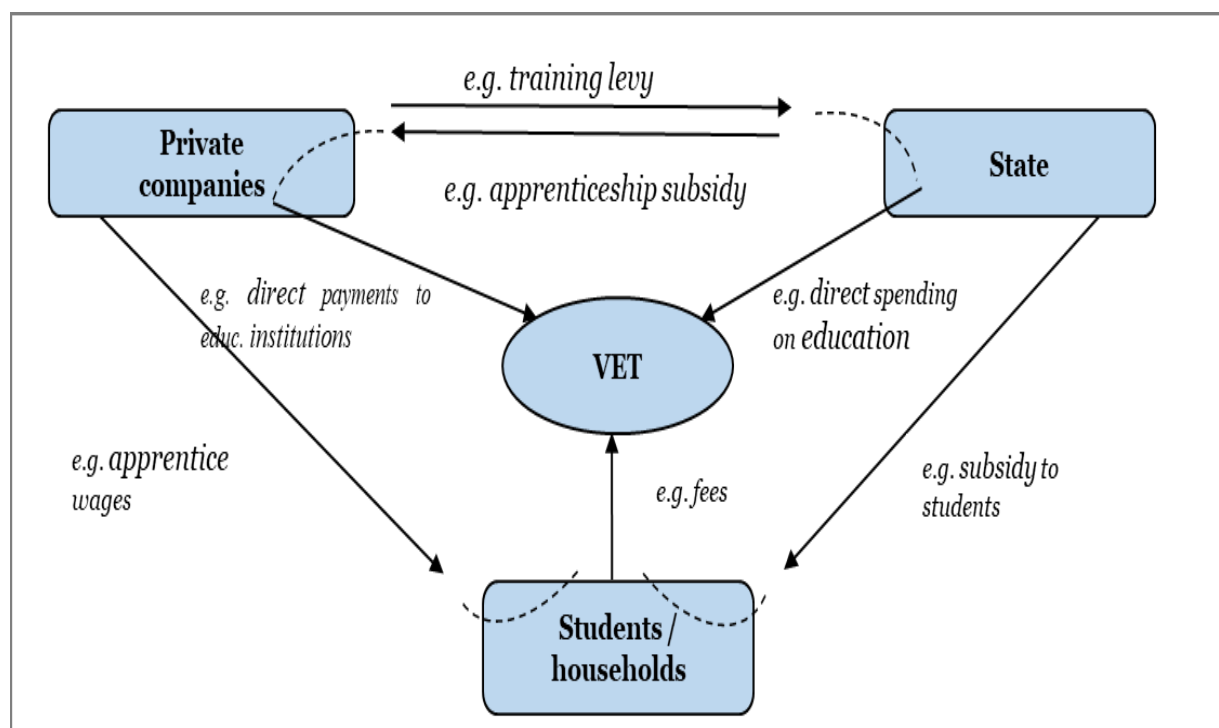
e.g. training levy

Private companies

State

e.g. apprenticeship subsidy

e.g. direct payments to educ. institutions

VET

e.g. direct spending on education

e.g. apprentice wages

e.g. fees

e.g. subsidy to students

Students / households